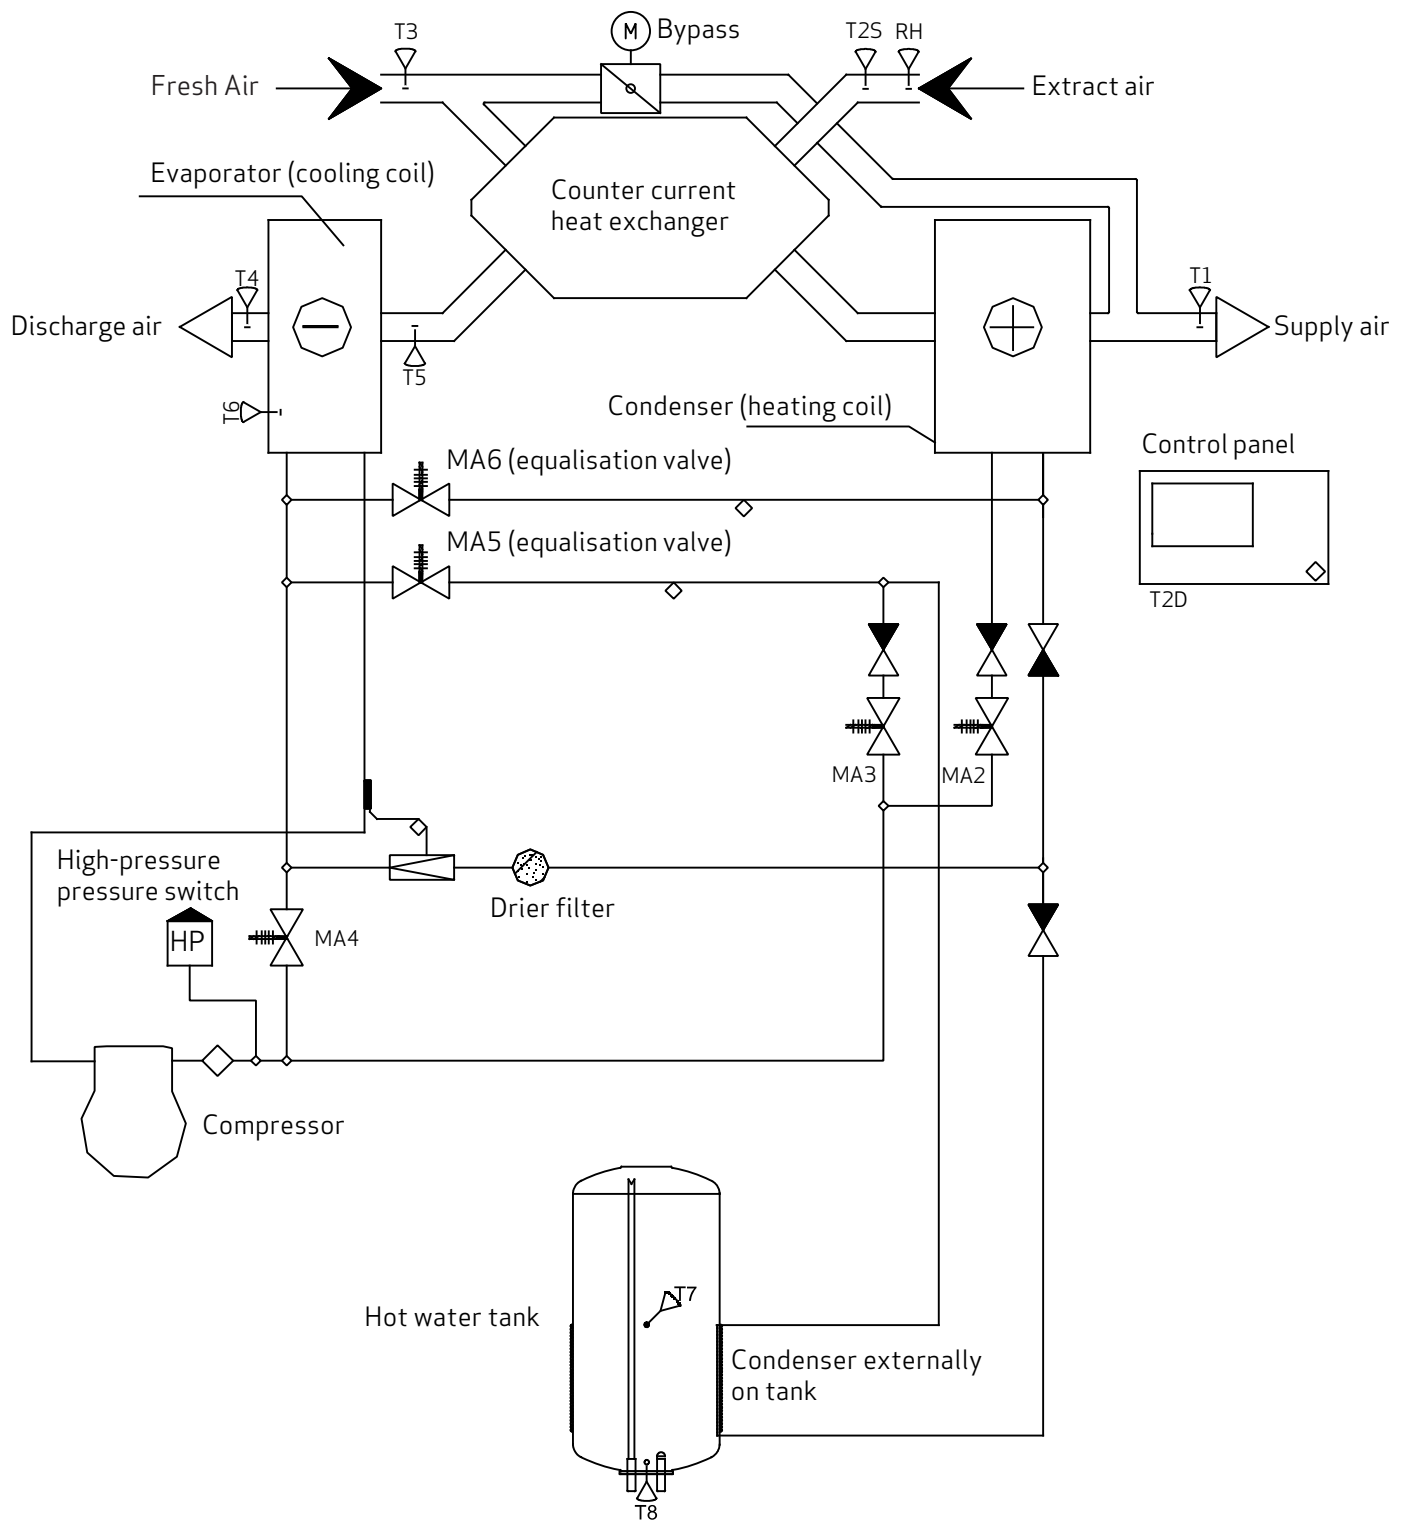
T3
M Bypass
T2S RH
Fresh Air
Extract air
Evaporator (cooling coil)
Counter current heat exchanger
T4
Discharge air
T5
T6
T1
Supply air
Condenser (heating coil)
Control panel
MA6 (equalisation valve)
MA5 (equalisation valve)
T2D
MA3
MA2
High-pressure pressure switch
HP
MA4
Drier filter
Compressor
Hot water tank
T7
Condenser externally on tank
T8